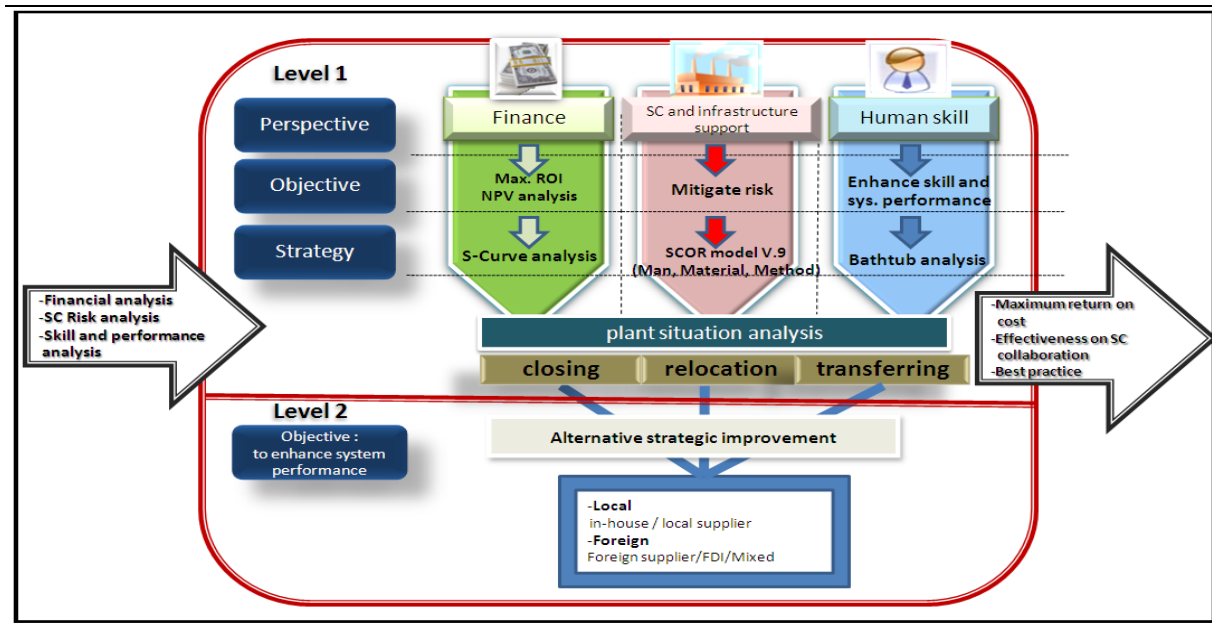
Level 1

Perspective

Objective

Strategy

Finance

Max. ROI NPV analysis

S-Curve analysis

SC and infrastructure support

Mitigate risk

SCOR model V.9 (Man, Material, Method)

Human skill

Enhance skill and sys. performance

Bathtub analysis

-Financial analysis
-SC Risk analysis
-Skill and performance analysis

plant situation analysis

closing

relocation

transferring

-Maximum return on cost
-Effectiveness on SC collaboration
-Best practice

Level 2

Objective : to enhance system performance

Alternative strategic improvement

-Local
in-house / local supplier
-Foreign
Foreign supplier/FDI/Mixed